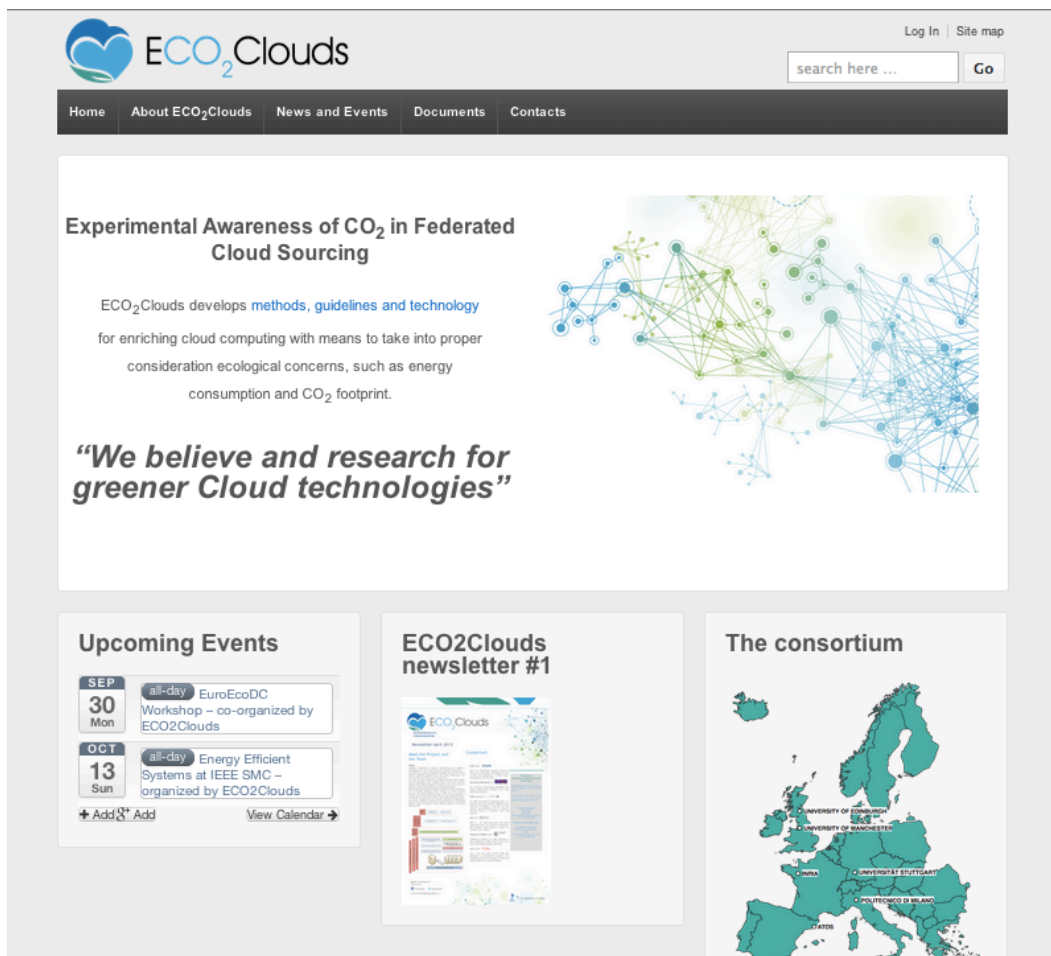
$ECO_2Clouds$

Log In | Site map

search here ... Go

Home | About $ECO_2Clouds$ | News and Events | Documents | Contacts

Experimental Awareness of $CO_2$ in Federated Cloud Sourcing

$ECO_2Clouds$ develops methods, guidelines and technology for enriching cloud computing with means to take into proper consideration ecological concerns, such as energy consumption and $CO_2$ footprint.

“We believe and research for greener Cloud technologies”

Upcoming Events

SEP 30 Mon all-day EuroEcoDC Workshop – co-organized by ECO2Clouds

OCT 13 Sun all-day Energy Efficient Systems at IEEE SMC – organized by ECO2Clouds

+ Add 8+ Add View Calendar →

ECO2Clouds newsletter #1

The consortium

UNIVERSITY OF EDINBURGH

UNIVERSITY OF MANCHESTER

INRIA

UNIVERSITÄT STUTTGART

POLITECNICO DI MILANO

ATOS